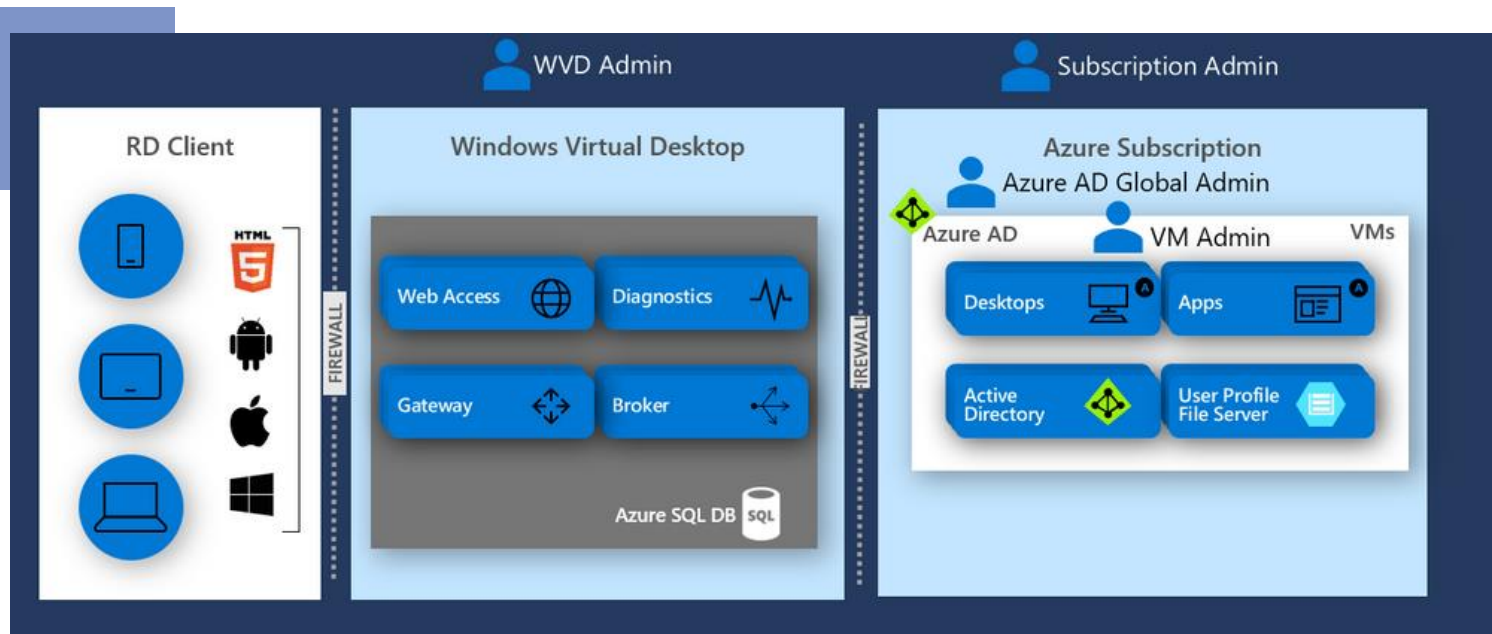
WVD Admin

Subscription Admin

RD Client

HTML 5

FIREWALL

Windows Virtual Desktop

Web Access

Diagnostics

Gateway

Broker

Azure SQL DB

SQL

FIREWALL

Azure Subscription

Azure AD Global Admin

Azure AD

VM Admin

VMs

Desktops

A

Apps

A

Active Directory

User Profile File Server